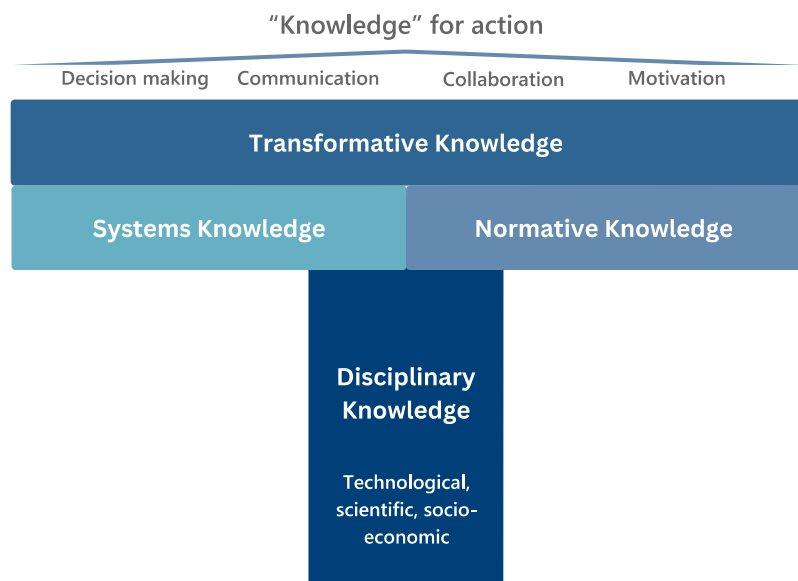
“Knowledge” for action

Decision making

Communication

Collaboration

Motivation

Transformative Knowledge

Systems Knowledge

Normative Knowledge

Disciplinary Knowledge

Technological, scientific, socio-economic